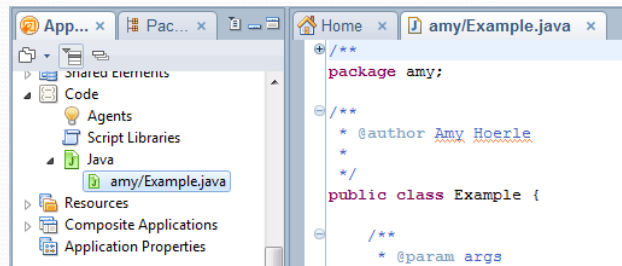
App... × Pac... × Home × amy/Example.java ×

Shared Elements
Code
Agents
Script Libraries
Java
amy/Example.java
Resources
Composite Applications
Application Properties

/**
package amy;

/**
 * @author Amy Hoerle
 *
 */
public class Example {

    /**
     * @param args